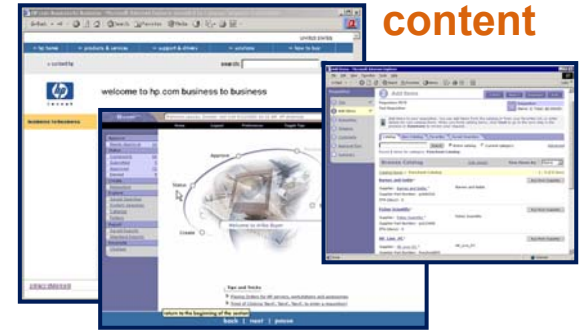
content

united states

hp home | products & services | support & drivers | solutions | how to buy

» contact hp

search:

welcome to hp.com business to business

business to business

Home | Logout | Preferences | Toggle Tips

Approve

Status

Create

Welcome to Ariba Buyer

Tips and Tricks

Return to the beginning of the section

back | next | pause

Add Items

Browse Catalog

Buy from Supplier

Buy from Supplier

Buy from Supplier

Buy from Supplier